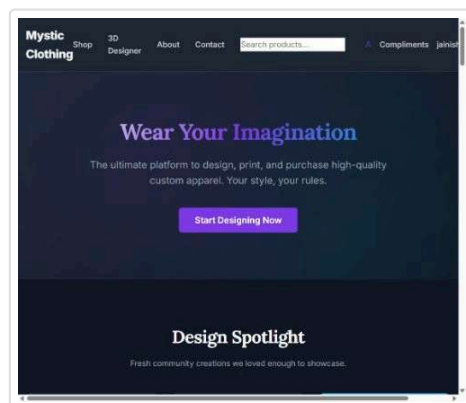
Mystic Clothing

Shop

3D Designer

About

Contact

Search products...

Compliments

jainish

Wear Your Imagination

The ultimate platform to design, print, and purchase high-quality custom apparel. Your style, your rules.

Start Designing Now

Design Spotlight

Fresh community creations we loved enough to showcase.